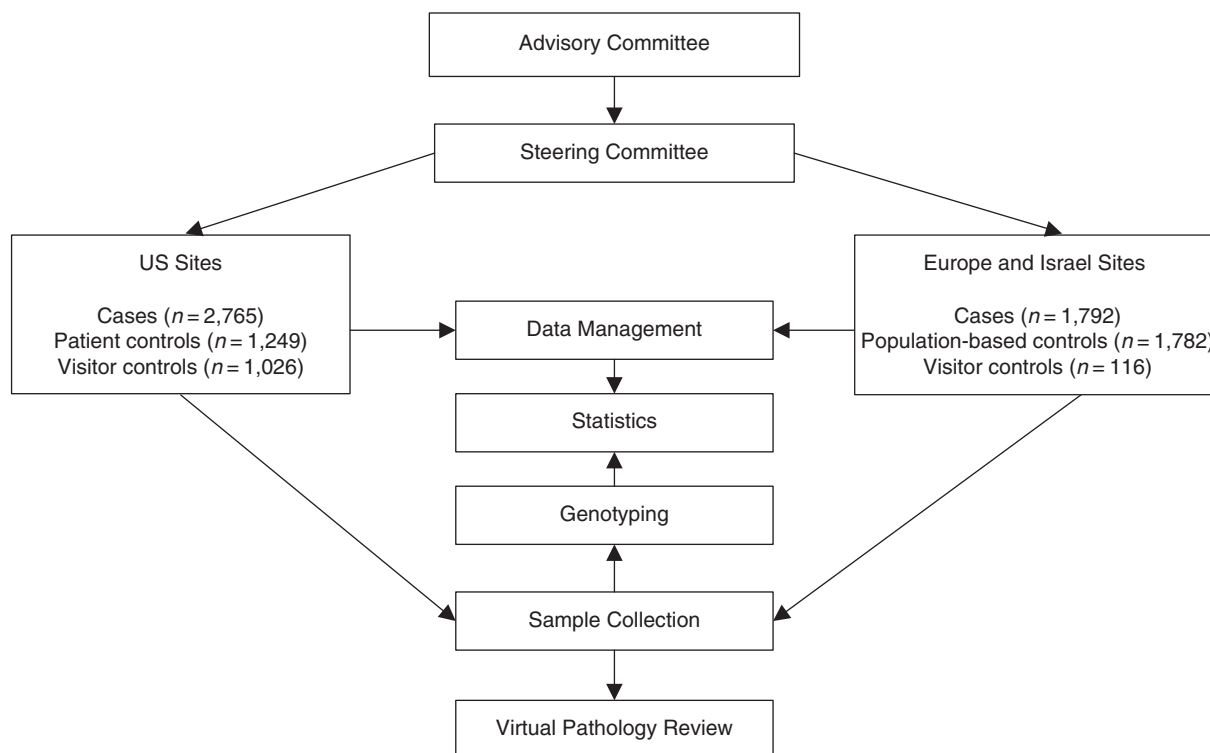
Advisory Committee

Steering Committee

US Sites

Cases ($n = 2,765$)
Patient controls ($n = 1,249$)
Visitor controls ($n = 1,026$)

Europe and Israel Sites

Cases ($n = 1,792$)
Population-based controls ($n = 1,782$)
Visitor controls ($n = 116$)

Data Management

Statistics

Genotyping

Sample Collection

Virtual Pathology Review